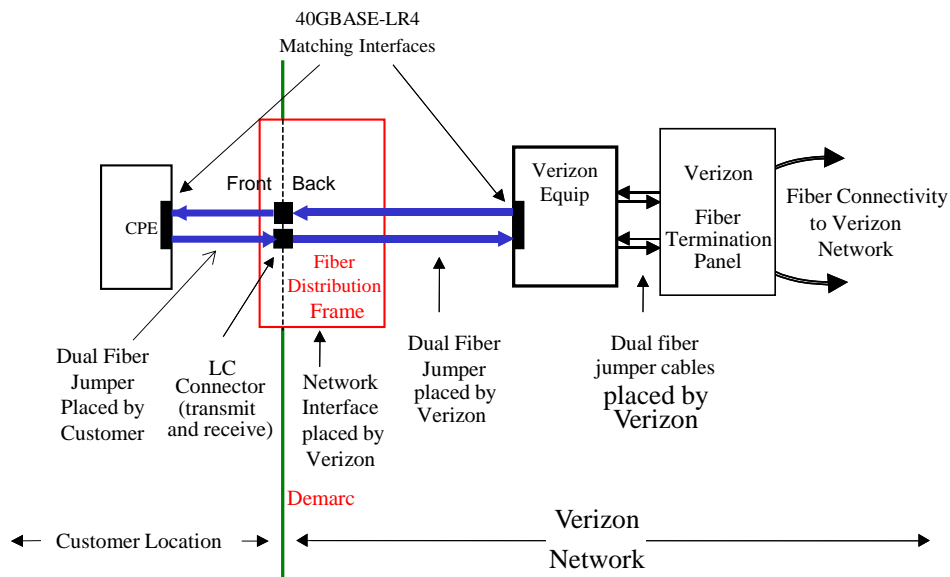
40GBASE-LR4
Matching Interfaces

CPE

Front Back

Fiber Distribution Frame

Verizon Equip

Verizon Fiber Termination Panel

Fiber Connectivity to Verizon Network

Dual Fiber Jumper Placed by Customer

LC Connector (transmit and receive)

Network Interface placed by Verizon

Dual Fiber Jumper placed by Verizon

Dual fiber jumper cables placed by Verizon

Demarc

Customer Location

Verizon Network